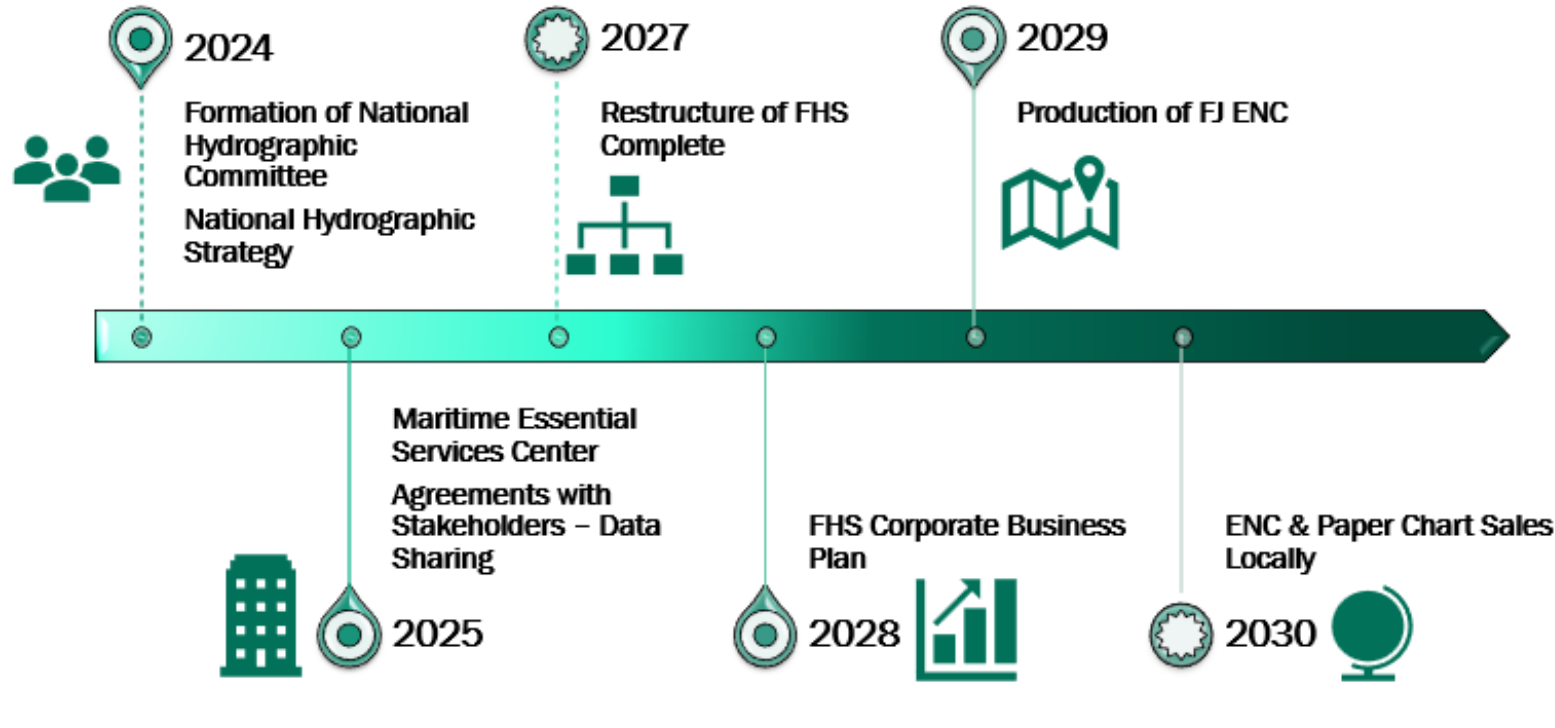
2024

Formation of National Hydrographic Committee

National Hydrographic Strategy

2027

Restructure of FHS Complete

2029

Production of FJ ENC

Maritime Essential Services Center

Agreements with Stakeholders – Data Sharing

2025

FHS Corporate Business Plan

2028

ENC & Paper Chart Sales Locally

2030